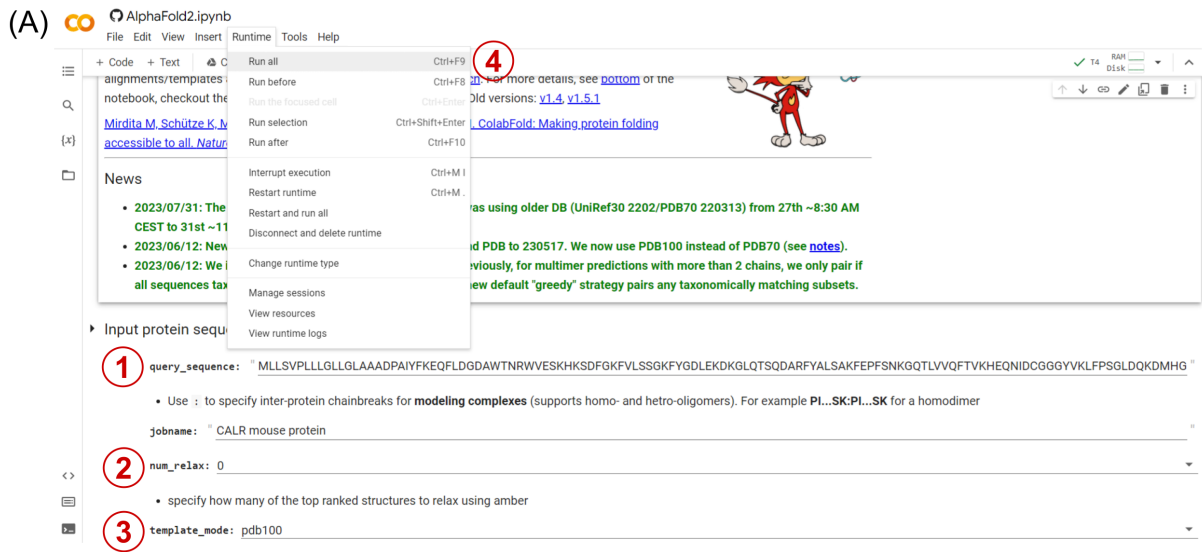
(A) CO AlphaFold2.ipynb

File Edit View Insert Runtime Tools Help

+ Code + Text C

T4 RAM Disk

alignments/templates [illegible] For more details, see bottom of the notebook, checkout the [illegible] Old versions: v1.4, v1.5.1

Mirdita M, Schütze K, M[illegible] ColabFold: Making protein folding accessible to all. Natur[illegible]

Run all Ctrl+F9
Run before Ctrl+F8
Run the focused cell Ctrl+Enter
Run selection Ctrl+Shift+Enter
Run after Ctrl+F10
Interrupt execution Ctrl+M I
Restart runtime Ctrl+M .
Restart and run all
Disconnect and delete runtime
Change runtime type
Manage sessions
View resources
View runtime logs

4

News

• 2023/07/31: The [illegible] was using older DB (UniRef30 2202/PDB70 220313) from 27th ~8:30 AM CEST to 31st ~11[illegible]
• 2023/06/12: New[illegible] nd PDB to 230517. We now use PDB100 instead of PDB70 (see notes).
• 2023/06/12: We i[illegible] eviously, for multimer predictions with more than 2 chains, we only pair if all sequences tax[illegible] new default "greedy" strategy pairs any taxonomically matching subsets.

Input protein seque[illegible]

1 query_sequence: " MLLSVPLLLGLLGLAAADPAIYFKEQFLDGDAWTNRWVESKHKSDFGKFVLSSGKFYGDLEKDKGLQTSQDARFYALSAKFEPFSNKGQTLVVQFTVKHEQNIDCGGGYVKLFPSGLDQKDMHG "

• Use : to specify inter-protein chainbreaks for modeling complexes (supports homo- and hetro-oligomers). For example PI...SK:PI...SK for a homodimer

jobname: " CALR mouse protein "

2 num_relax: 0

• specify how many of the top ranked structures to relax using amber

3 template_mode: pdb100